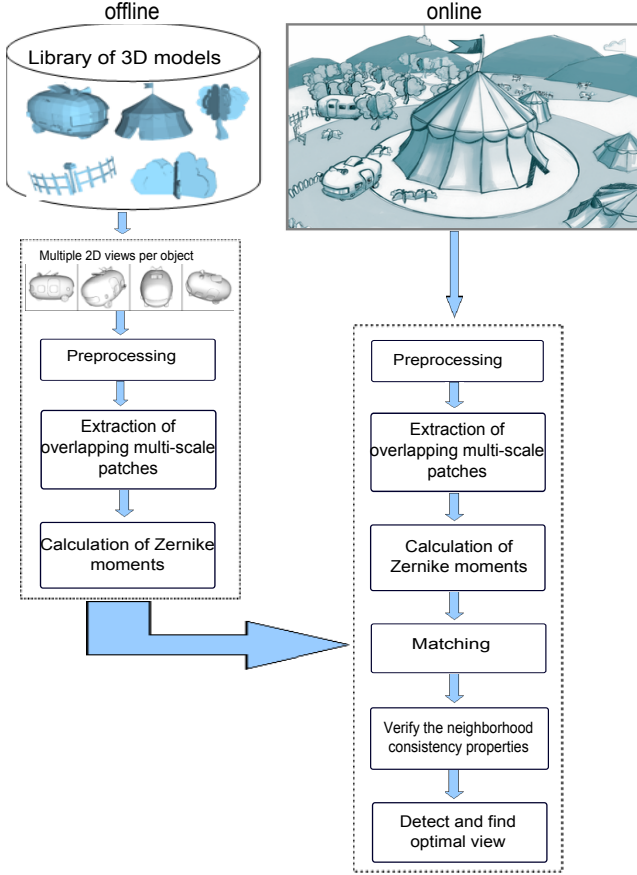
offline

Library of 3D models

Multiple 2D views per object

Preprocessing

Extraction of overlapping multi-scale patches

Calculation of Zernike moments

online

Preprocessing

Extraction of overlapping multi-scale patches

Calculation of Zernike moments

Matching

Verify the neighborhood consistency properties

Detect and find optimal view